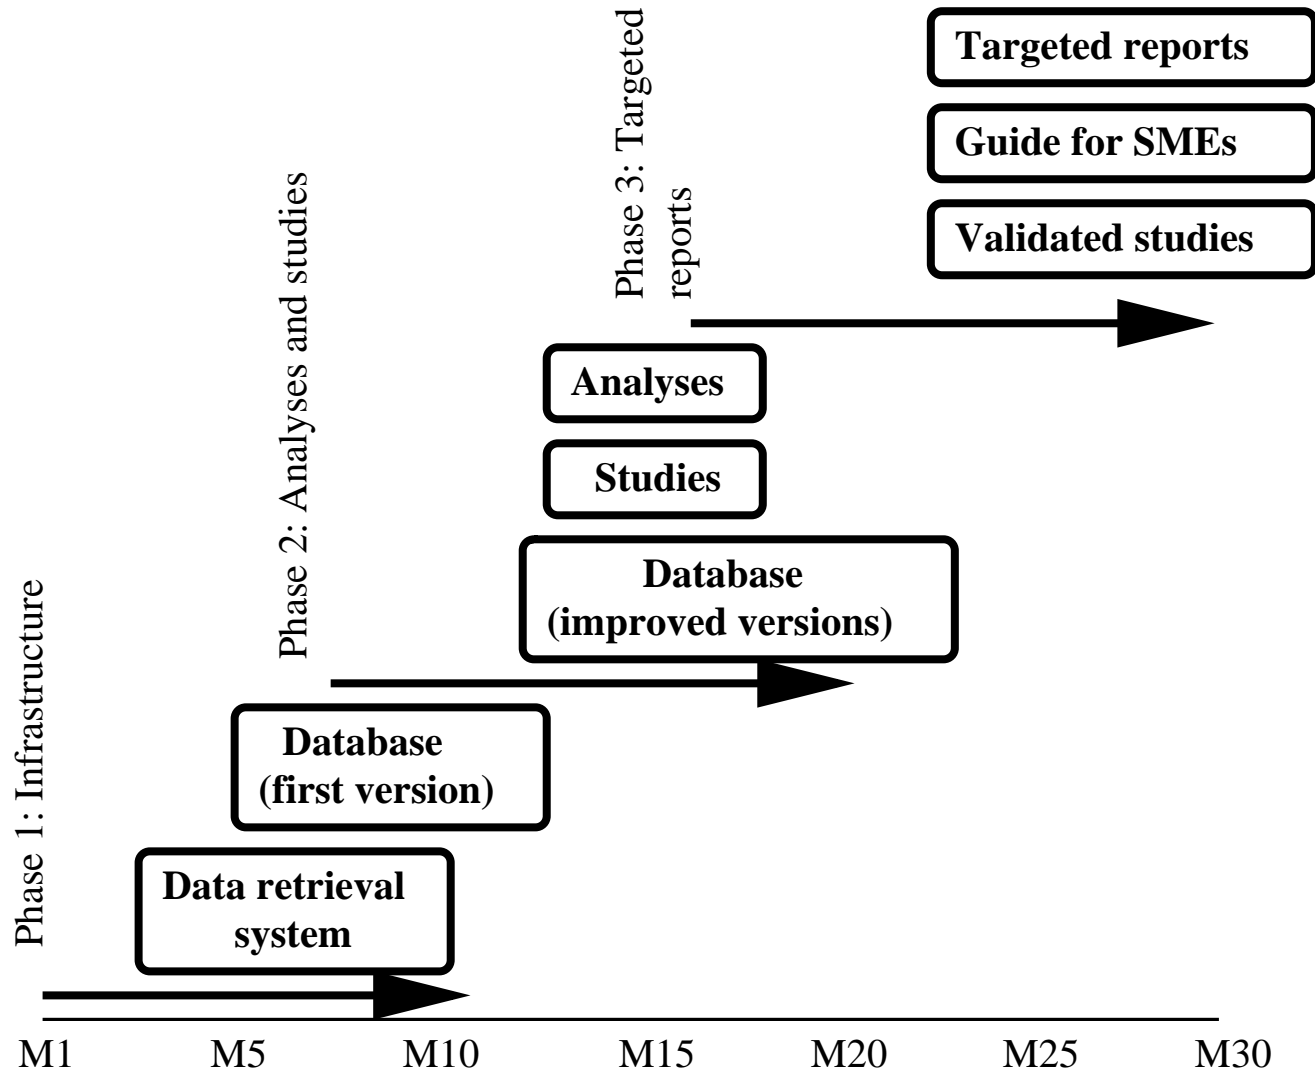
Phase 3: Targeted reports

Targeted reports

Guide for SMEs

Validated studies

Phase 2: Analyses and studies

Analyses

Studies

Database (improved versions)

Phase 1: Infrastructure

Database (first version)

Data retrieval system

M1 M5 M10 M15 M20 M25 M30